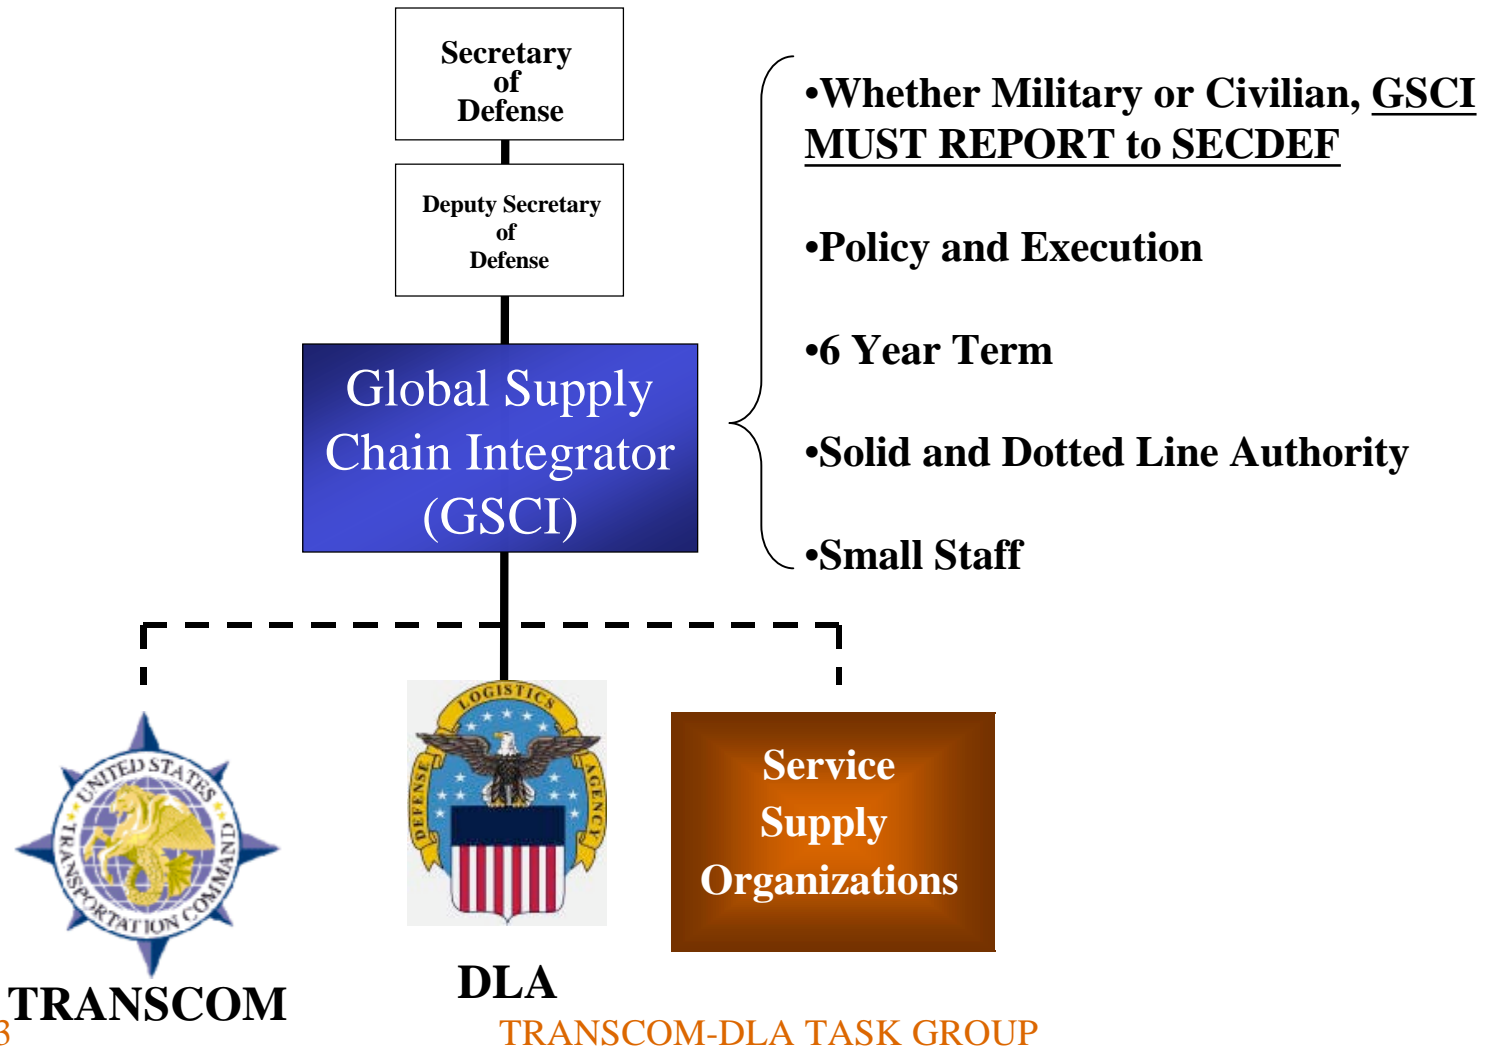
Secretary of Defense

Deputy Secretary of Defense

Global Supply Chain Integrator (GSCI)

•Whether Military or Civilian, GSCI MUST REPORT to SECDEF

•Policy and Execution

•6 Year Term

•Solid and Dotted Line Authority

•Small Staff

UNITED STATES TRANSPORTATION COMMAND

TRANSCOM

LOGISTICS DEFENSE AGENCY

DLA

Service Supply Organizations

3

TRANSCOM-DLA TASK GROUP